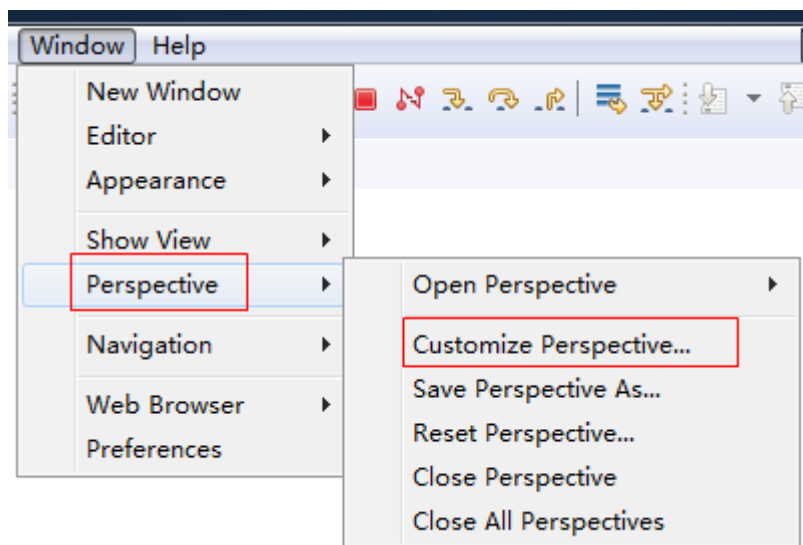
Window Help

New Window
Editor
Appearance
Show View
Perspective
Navigation
Web Browser
Preferences

Open Perspective
Customize Perspective...
Save Perspective As...
Reset Perspective...
Close Perspective
Close All Perspectives